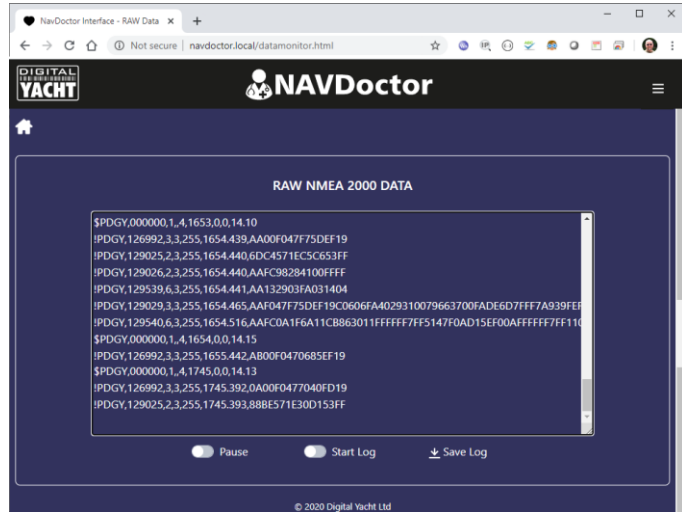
NavDoctor Interface - RAW Data ×

Not secure | navdoctor.local/datamonitor.html

DIGITAL YACHT

NAVDoctor

RAW NMEA 2000 DATA

$PDGY,000000,1,,4,1653,0,0,14.10
!PDGY,126992,3,3,255,1654.439,AA00F047F75DEF19
!PDGY,129025,2,3,255,1654.440,6DC4571EC5C653FF
!PDGY,129026,2,3,255,1654.440,AAFC98284100FFFF
!PDGY,129539,6,3,255,1654.441,AA132903FA031404
!PDGY,129029,3,3,255,1654.465,AAF047F75DEF19C0606FA4029310079663700FADE6D7FFF7A939FEF
!PDGY,129540,6,3,255,1654.516,AAFC0A1F6A11CB863011FFFFFF7FF5147F0AD15EF00AFFFFFF7FF11C
$PDGY,000000,1,,4,1654,0,0,14.15
!PDGY,126992,3,3,255,1655.442,AB00F0470685EF19
$PDGY,000000,1,,4,1745,0,0,14.13
!PDGY,126992,3,3,255,1745.392,0A00F0477040FD19
!PDGY,129025,2,3,255,1745.393,88BE571E30D153FF

Pause

Start Log

Save Log

© 2020 Digital Yacht Ltd